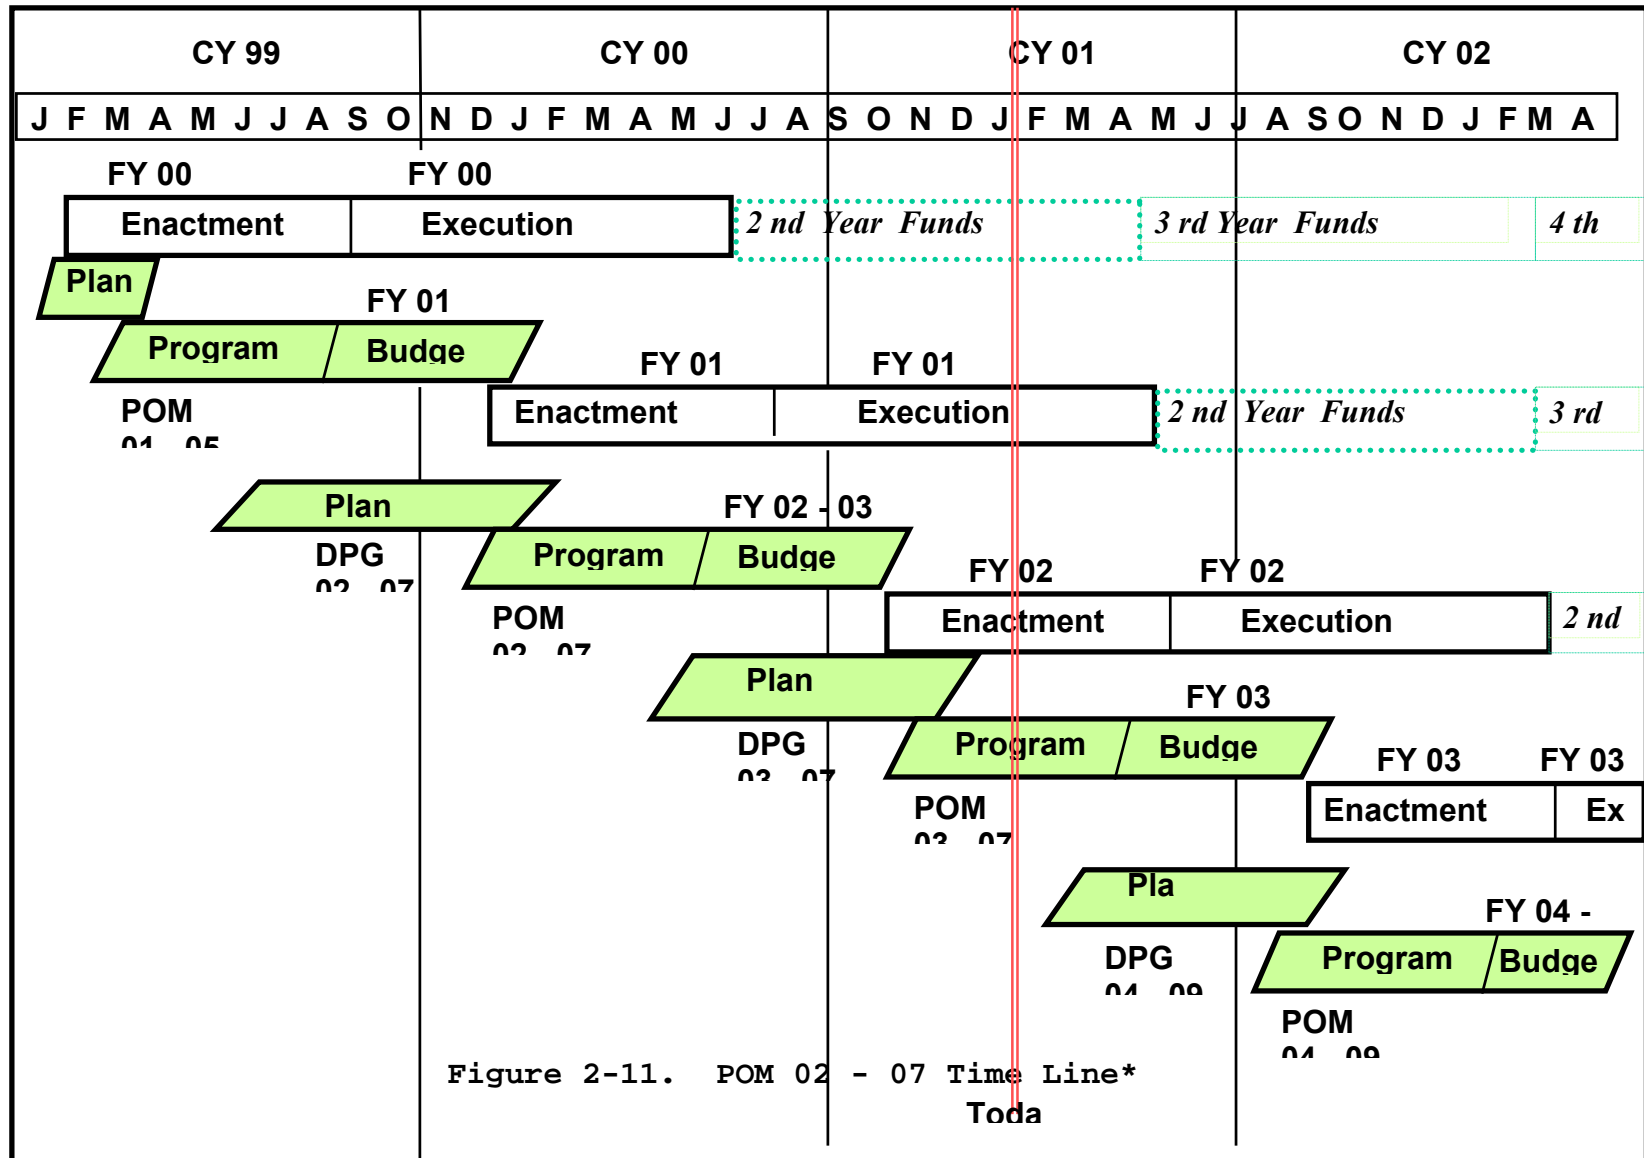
CY 99 | CY 00 | CY 01 | CY 02

J F M A M J J A S O N D J F M A M J J A S O N D J F M A M J J A S O N D J F M A

FY 00 FY 00

Enactment | Execution | *2 nd Year Funds* | *3 rd Year Funds* | *4 th*

Plan

FY 01

Program | Budge

POM
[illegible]

FY 01 FY 01

Enactment | Execution | *2 nd Year Funds* | *3 rd*

Plan

FY 02 - 03

DPG
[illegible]

Program | Budge

POM
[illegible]

FY 02 FY 02

Enactment | Execution | *2 nd*

Plan

FY 03

DPG
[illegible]

Program | Budge

POM
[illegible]

FY 03 FY 03

Enactment | Ex

Pla

FY 04 -

DPG
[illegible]

Program | Budge

POM
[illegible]

Figure 2-11. POM 02 - 07 Time Line*

Toda